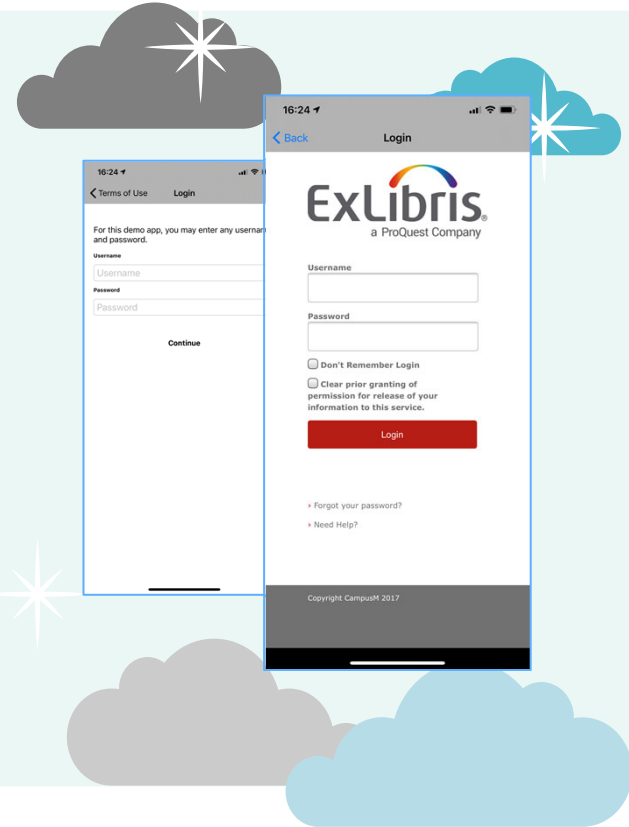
16:24

Terms of Use Login

For this demo app, you may enter any usernam and password.

Username

Username

Password

Password

Continue

16:24

Back Login

ExLibris
a ProQuest Company

Username

Password

Don't Remember Login

Clear prior granting of permission for release of your information to this service.

Login

Forgot your password?

Need Help?

Copyright CampusM 2017